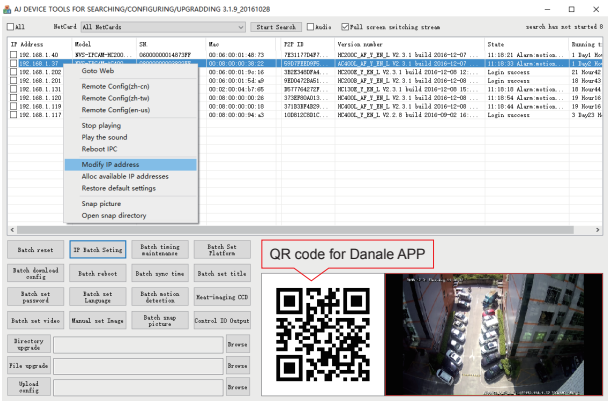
AJ DEVICE TOOLS FOR SEARCHING/CONFIGURING/UPGRADDING 3.1.9_20161028

All NetCard All NetCards Start Search Audio Full screen switching stream search has not started 8

| IP Address | Model | SN | Mac | P2P ID | Version number | State | Running t |
|---|---|---|---|---|---|---|---|
| 192.168.1.40 | NVS-IPCAM-HC200... | 0600000001487FF | 00:06:00:01:48:73 | 7E3117D4F... | HC200C_AF_V_EN_L V2.3.1 build 2016-12-07... | 11:18:21 Alarm:motion... | 1 Day0 Hour |
| 192.168.1.37 | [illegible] | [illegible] | 00:06:00:00:38:22 | 590FFEEDB95... | AC400L_F_V_EN_L V2.3.1 build 2016-12-07... | 11:18:33 Alarm:motion... | 1 Day0 Hour |
| 192.168.1.202 | | | 00:06:00:01:9e:16 | 3B2E340DFA4... | HC200E_F_V_EN_L V2.3.1 build 2016-12-08 12... | Login success | 21 Hour42 |
| 192.168.1.201 | | | 00:06:00:01:54:a9 | 9ED0472BA51... | HC200E_AF_V_EN_L V2.3.1 build 2016-12-07... | Login success | 18 Hour43 |
| 192.168.1.131 | | | 02:02:00:04:b7:65 | 51777C442FE... | HC130X_F_EN_L V2.3.1 build 2016-12-07 15... | 11:18:10 Alarm:motion... | 21 Hour42 |
| 192.168.1.120 | | | 00:06:00:00:20:36 | 375EF80A013... | HC400L_AF_V_EN_L V2.3.1 build 2016-12-07... | 11:18:54 Alarm:motion... | 19 Hour16 |
| 192.168.1.119 | | | 00:06:00:00:10:18 | 371B3BF4B29... | HC400L_AF_V_EN_L V2.3.1 build 2016-12-07... | 11:18:44 Alarm:motion... | 19 Hour16 |
| 192.168.1.117 | | | 00:06:00:00:94:a3 | 10D812C8D1C... | HC400L_F_V_EN_L V2.2.8 build 2016-09-02 16... | Login success | 3 Day23 H |

Goto Web
Remote Config(zh-cn)
Remote Config(zh-tw)
Remote Config(en-us)
Stop playing
Play the sound
Reboot IPC
Modify IP address
Alloc available IP addresses
Restore default settings
Snap picture
Open snap directory

Batch reset | IP Batch Seting | Batch timing maintenance | Batch Set Platform
Batch download config | Batch reboot | Batch sync time | Batch set title
Batch set password | Batch set Language | Batch motion detection | Heat-imaging CCD
Batch set video | Manual set Image | Batch snap picture | Control IO Output
Directory upgrade Browse
File upgrade Browse
Upload config Browse

QR code for Danale APP